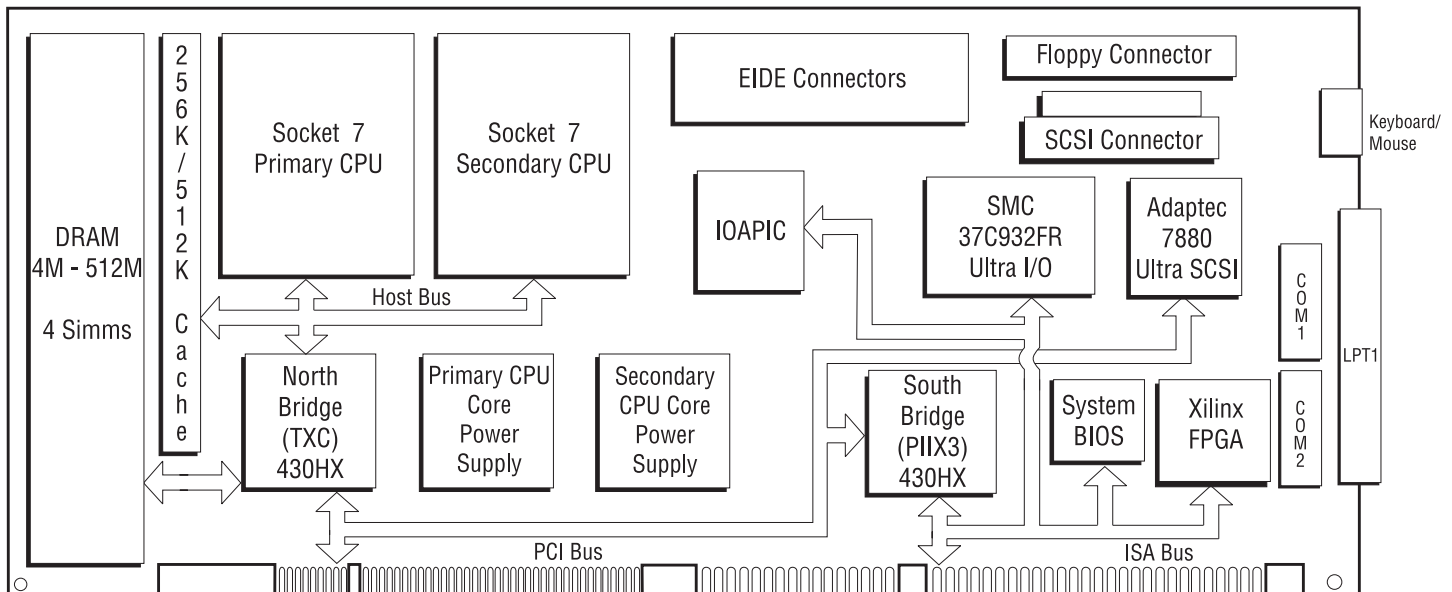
DRAM
4M - 512M

4 Simms

256K/512K Cache

Socket 7
Primary CPU

Socket 7
Secondary CPU

EIDE Connectors

Floppy Connector

SCSI Connector

Keyboard/
Mouse

IOAPIC

SMC
37C932FR
Ultra I/O

Adaptec
7880
Ultra SCSI

Host Bus

COM1

LPT1

North
Bridge
(TXC)
430HX

Primary CPU
Core
Power
Supply

Secondary
CPU Core
Power
Supply

South
Bridge
(PIIX3)
430HX

System
BIOS

Xilinx
FPGA

COM2

PCI Bus

ISA Bus